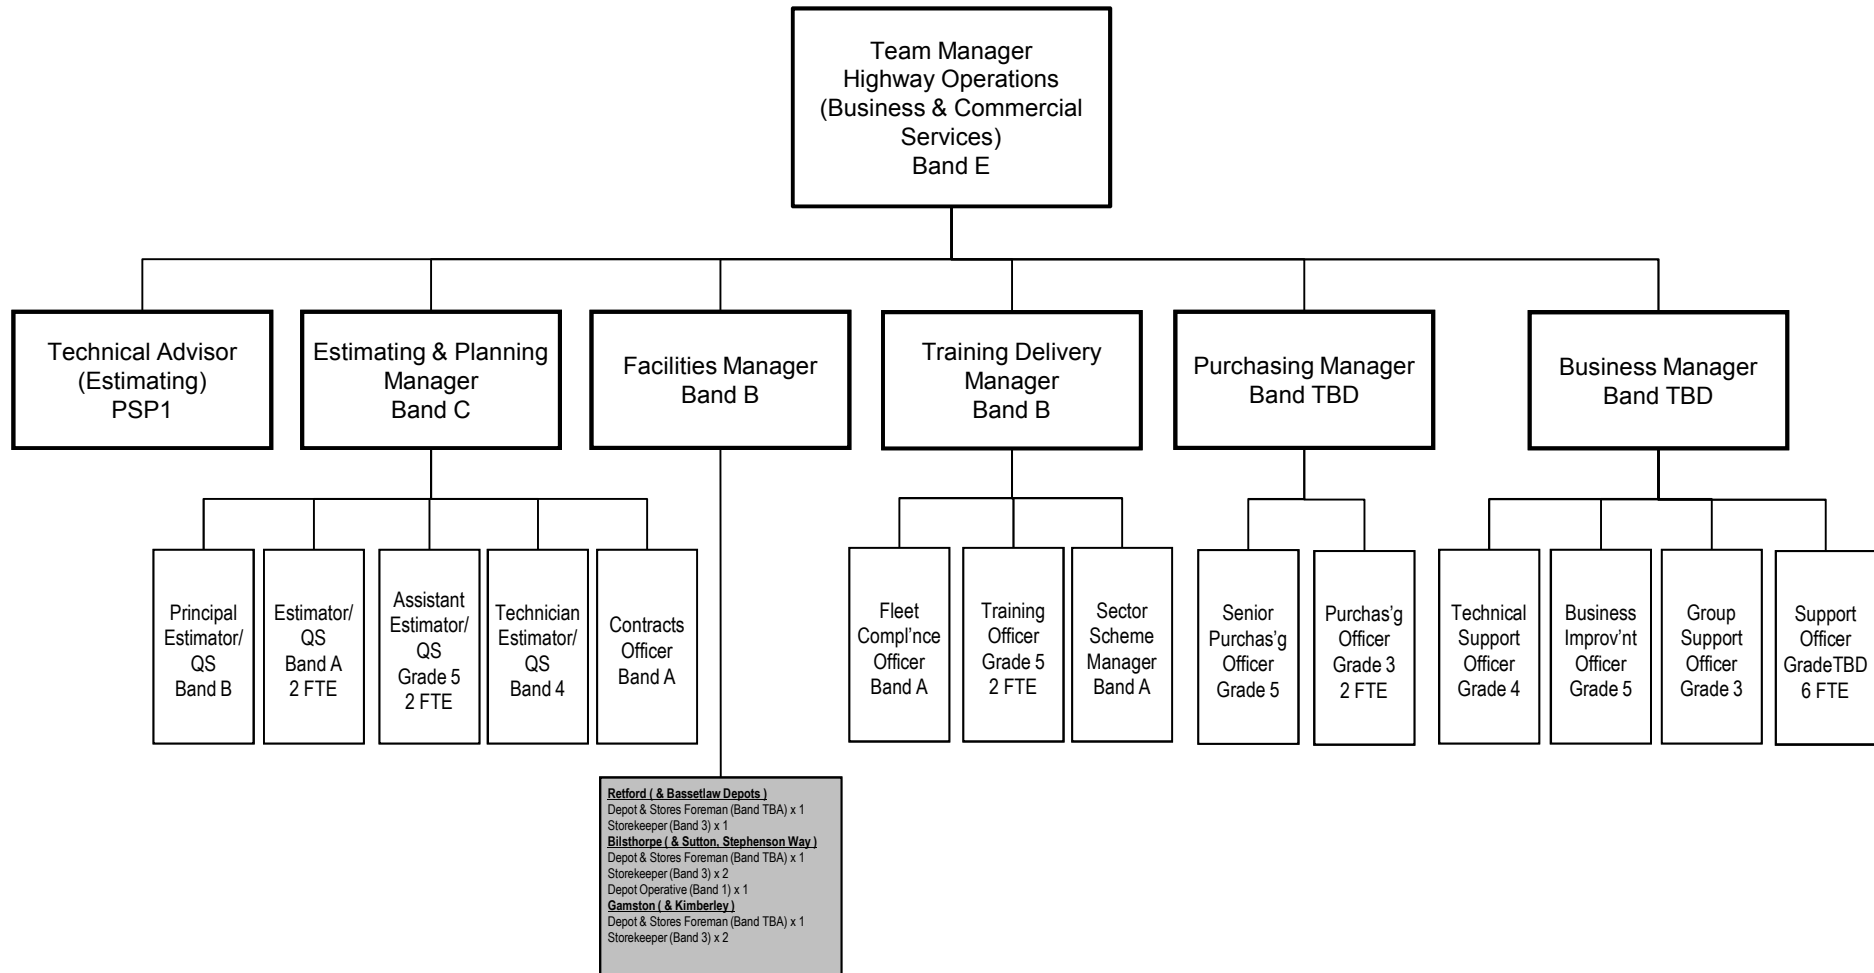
Team Manager
Highway Operations
(Business & Commercial Services)
Band E

Technical Advisor
(Estimating)
PSP1

Estimating & Planning Manager
Band C

Facilities Manager
Band B

Training Delivery Manager
Band B

Purchasing Manager
Band TBD

Business Manager
Band TBD

Principal Estimator/ QS
Band B

Estimator/ QS
Band A
2 FTE

Assistant Estimator/ QS
Grade 5
2 FTE

Technician Estimator/ QS
Band 4

Contracts Officer
Band A

Fleet Compl'nce Officer
Band A

Training Officer
Grade 5
2 FTE

Sector Scheme Manager
Band A

Senior Purchas'g Officer
Grade 5

Purchas'g Officer
Grade 3
2 FTE

Technical Support Officer
Grade 4

Business Improv'nt Officer
Grade 5

Group Support Officer
Grade 3

Support Officer
GradeTBD
6 FTE

Retford ( & Bassetlaw Depots )
Depot & Stores Foreman (Band TBA) x 1
Storekeeper (Band 3) x 1
Bilsthorpe ( & Sutton, Stephenson Way )
Depot & Stores Foreman (Band TBA) x 1
Storekeeper (Band 3) x 2
Depot Operative (Band 1) x 1
Gamston ( & Kimberley )
Depot & Stores Foreman (Band TBA) x 1
Storekeeper (Band 3) x 2